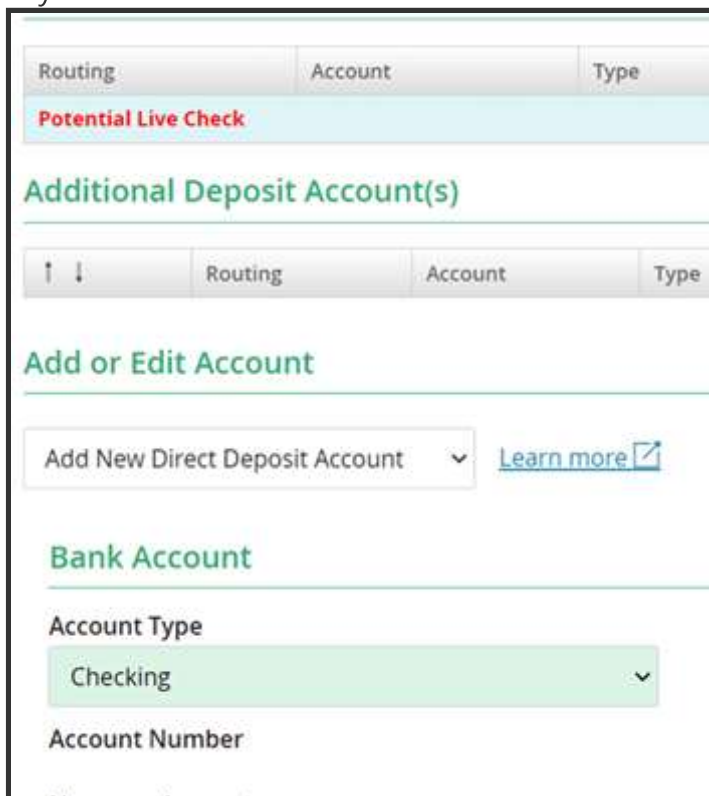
| Routing | Account | Type |
|---|---|---|
| Potential Live Check | | |

Additional Deposit Account(s)

| ↑ ↓ | Routing | Account | Type |
|---|---|---|---|

Add or Edit Account

Add New Direct Deposit Account

Learn more

Bank Account

Account Type

Checking

Account Number